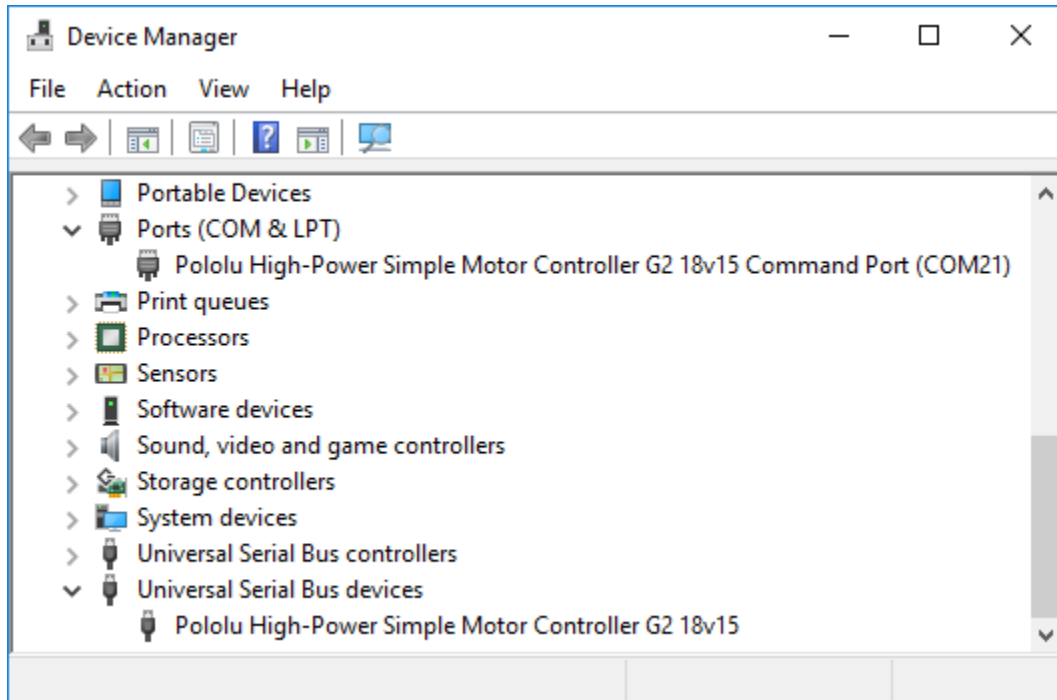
Device Manager

File Action View Help

Portable Devices
Ports (COM & LPT)
Pololu High-Power Simple Motor Controller G2 18v15 Command Port (COM21)
Print queues
Processors
Sensors
Software devices
Sound, video and game controllers
Storage controllers
System devices
Universal Serial Bus controllers
Universal Serial Bus devices
Pololu High-Power Simple Motor Controller G2 18v15